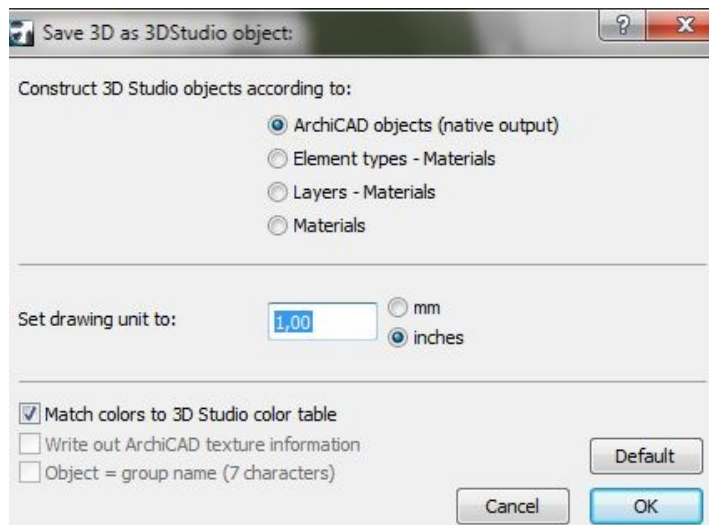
Save 3D as 3DStudio object:

?

x

Construct 3D Studio objects according to:

ArchiCAD objects (native output)

Element types - Materials

Layers - Materials

Materials

Set drawing unit to:

1,00

mm

inches

Match colors to 3D Studio color table

Write out ArchiCAD texture information

Object = group name (7 characters)

Default

Cancel

OK